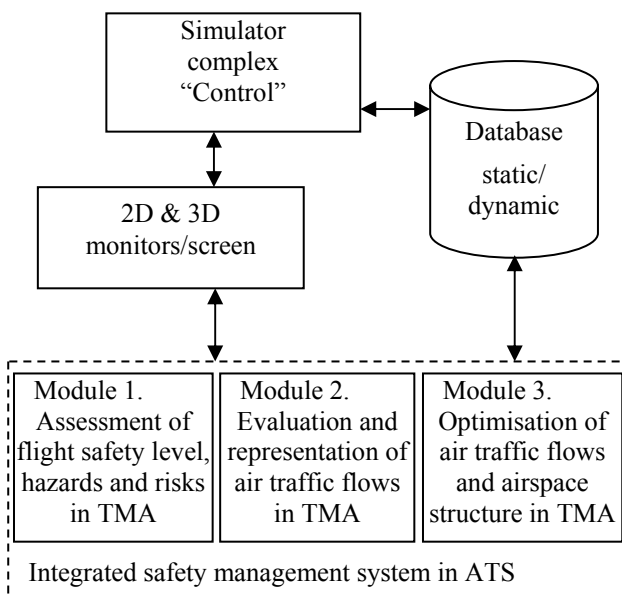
Simulator complex "Control"

Database static/ dynamic

2D & 3D monitors/screen

Module 1. Assessment of flight safety level, hazards and risks in TMA

Module 2. Evaluation and representation of air traffic flows in TMA

Module 3. Optimisation of air traffic flows and airspace structure in TMA

Integrated safety management system in ATS